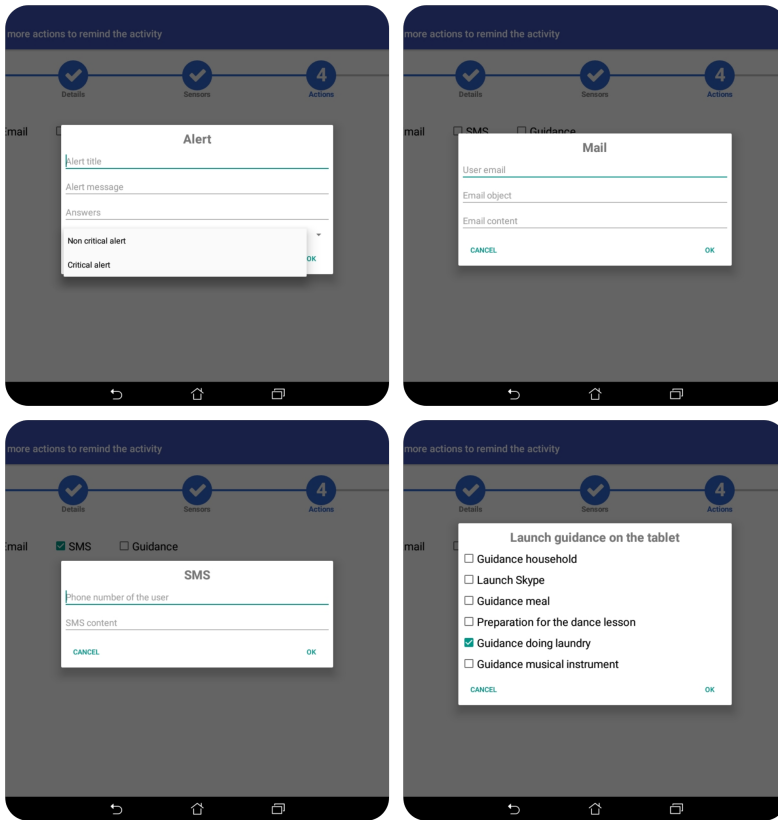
more actions to remind the activity

Details Sensors 4 Actions

Email

Alert

Alert title

Alert message

Answers

Non critical alert

Critical alert

OK

more actions to remind the activity

Details Sensors 4 Actions

Email SMS Guidance

Mail

User email

Email object

Email content

CANCEL OK

more actions to remind the activity

Details Sensors 4 Actions

Email SMS Guidance

SMS

Phone number of the user

SMS content

CANCEL OK

more actions to remind the activity

Details Sensors 4 Actions

Email

Launch guidance on the tablet

☐ Guidance household

☐ Launch Skype

☐ Guidance meal

☐ Preparation for the dance lesson

☑ Guidance doing laundry

☐ Guidance musical instrument

CANCEL OK